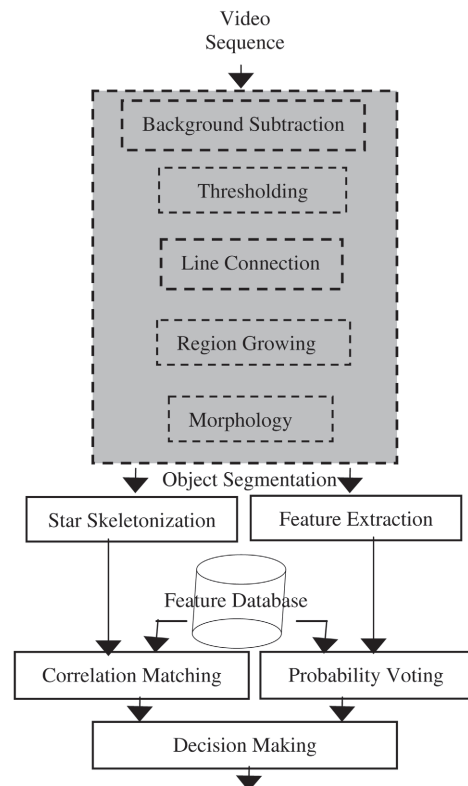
Video Sequence

Background Subtraction

Thresholding

Line Connection

Region Growing

Morphology

Object Segmentation

Star Skeletonization

Feature Extraction

Feature Database

Correlation Matching

Probability Voting

Decision Making